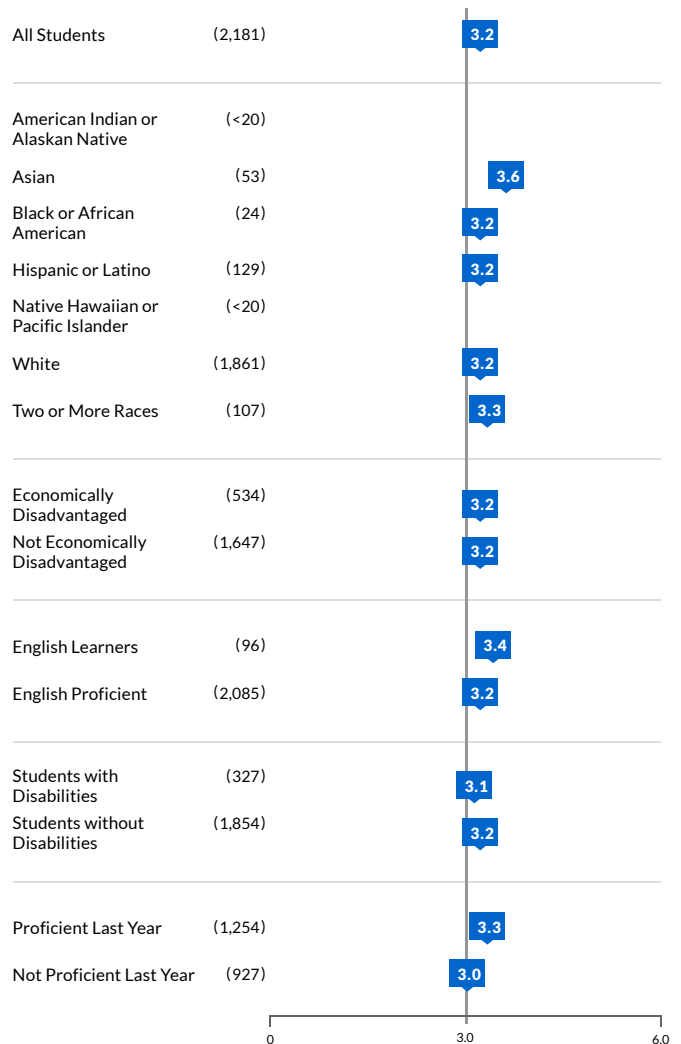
| | | |
|---|---|---|
| All Students | (2,181) | 3.2 |
| American Indian or Alaskan Native | (<20) | |
| Asian | (53) | 3.6 |
| Black or African American | (24) | 3.2 |
| Hispanic or Latino | (129) | 3.2 |
| Native Hawaiian or Pacific Islander | (<20) | |
| White | (1,861) | 3.2 |
| Two or More Races | (107) | 3.3 |
| Economically Disadvantaged | (534) | 3.2 |
| Not Economically Disadvantaged | (1,647) | 3.2 |
| English Learners | (96) | 3.4 |
| English Proficient | (2,085) | 3.2 |
| Students with Disabilities | (327) | 3.1 |
| Students without Disabilities | (1,854) | 3.2 |
| Proficient Last Year | (1,254) | 3.3 |
| Not Proficient Last Year | (927) | 3.0 |

0 3.0 6.0